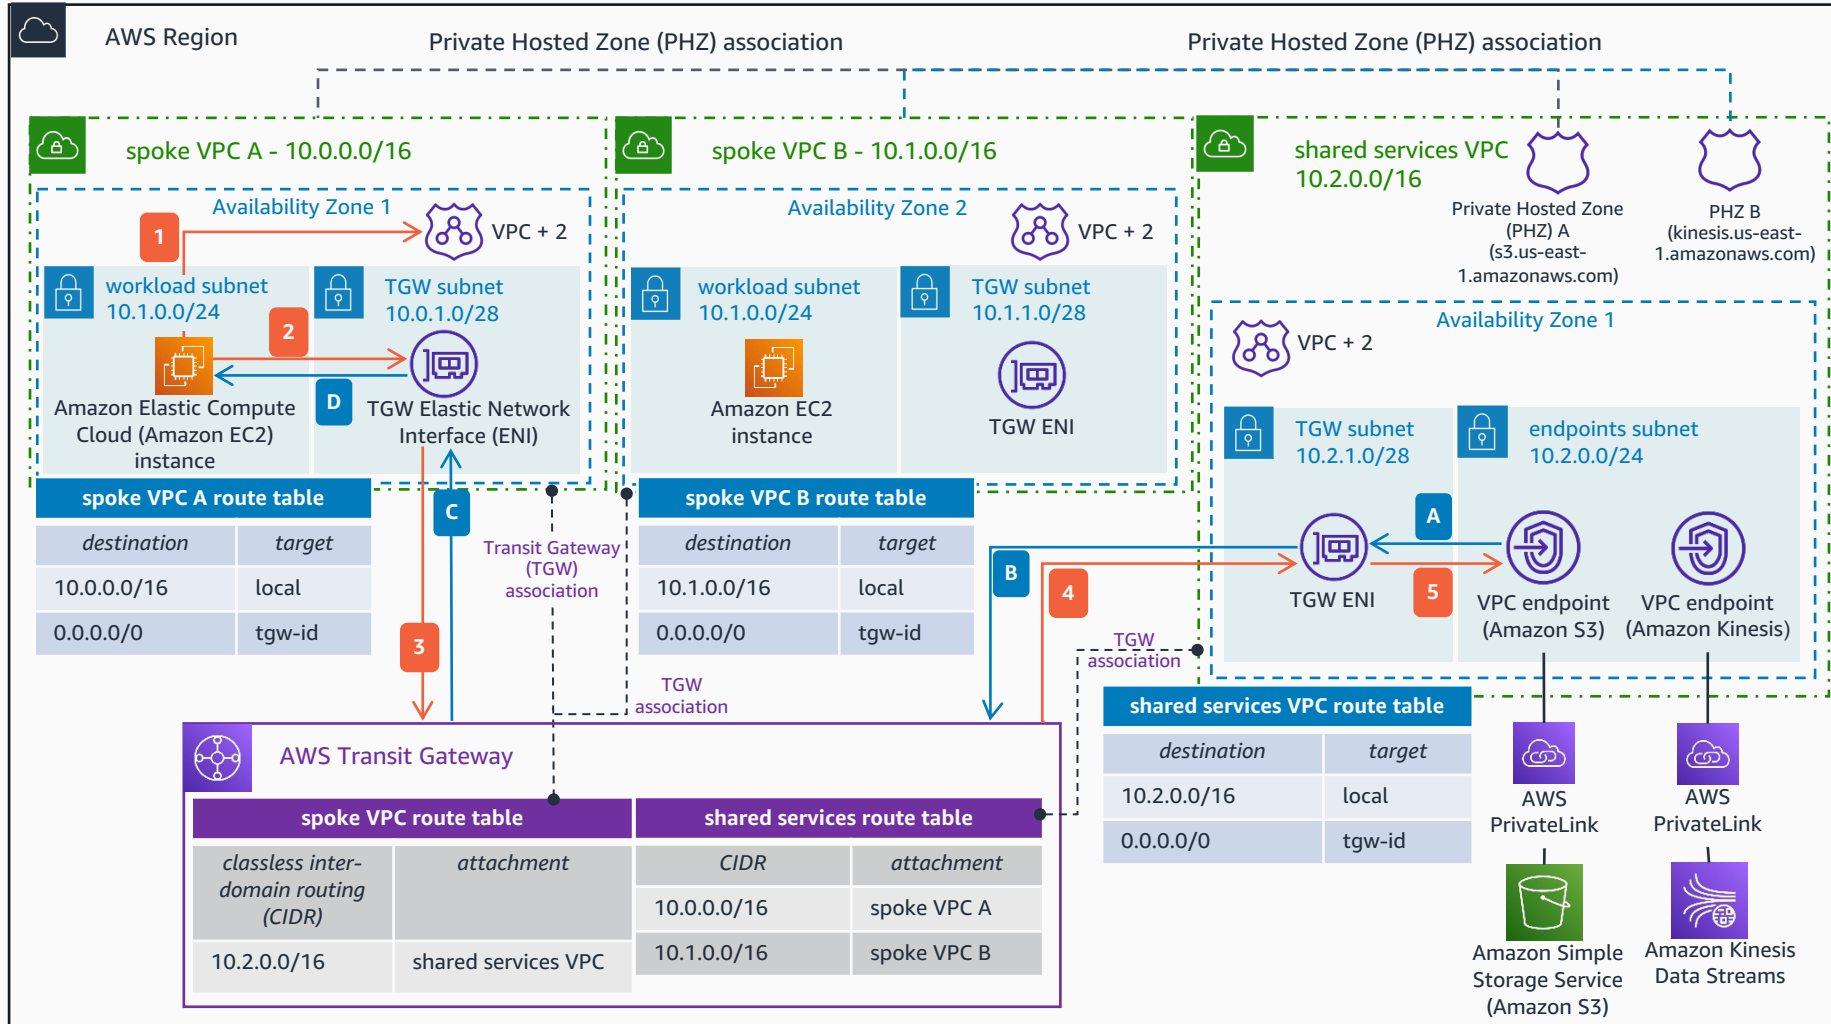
AWS Region

Private Hosted Zone (PHZ) association

Private Hosted Zone (PHZ) association

spoke VPC A - 10.0.0.0/16

Availability Zone 1

1

VPC + 2

workload subnet 10.1.0.0/24

TGW subnet 10.0.1.0/28

2

Amazon Elastic Compute Cloud (Amazon EC2) instance

D

TGW Elastic Network Interface (ENI)

spoke VPC A route table

| destination | target |
|---|---|
| 10.0.0.0/16 | local |
| 0.0.0.0/0 | tgw-id |

C

3

Transit Gateway (TGW) association

spoke VPC B - 10.1.0.0/16

Availability Zone 2

VPC + 2

workload subnet 10.1.0.0/24

TGW subnet 10.1.1.0/28

Amazon EC2 instance

TGW ENI

spoke VPC B route table

| destination | target |
|---|---|
| 10.1.0.0/16 | local |
| 0.0.0.0/0 | tgw-id |

TGW association

shared services VPC 10.2.0.0/16

Private Hosted Zone (PHZ) A (s3.us-east-1.amazonaws.com)

PHZ B (kinesis.us-east-1.amazonaws.com)

Availability Zone 1

VPC + 2

TGW subnet 10.2.1.0/28

endpoints subnet 10.2.0.0/24

A

B

4

TGW ENI

5

VPC endpoint (Amazon S3)

VPC endpoint (Amazon Kinesis)

TGW association

shared services VPC route table

| destination | target |
|---|---|
| 10.2.0.0/16 | local |
| 0.0.0.0/0 | tgw-id |

AWS PrivateLink

AWS PrivateLink

Amazon Simple Storage Service (Amazon S3)

Amazon Kinesis Data Streams

AWS Transit Gateway

spoke VPC route table

| classless inter-domain routing (CIDR) | attachment |
|---|---|
| 10.2.0.0/16 | shared services VPC |

shared services route table

| CIDR | attachment |
|---|---|
| 10.0.0.0/16 | spoke VPC A |
| 10.1.0.0/16 | spoke VPC B |